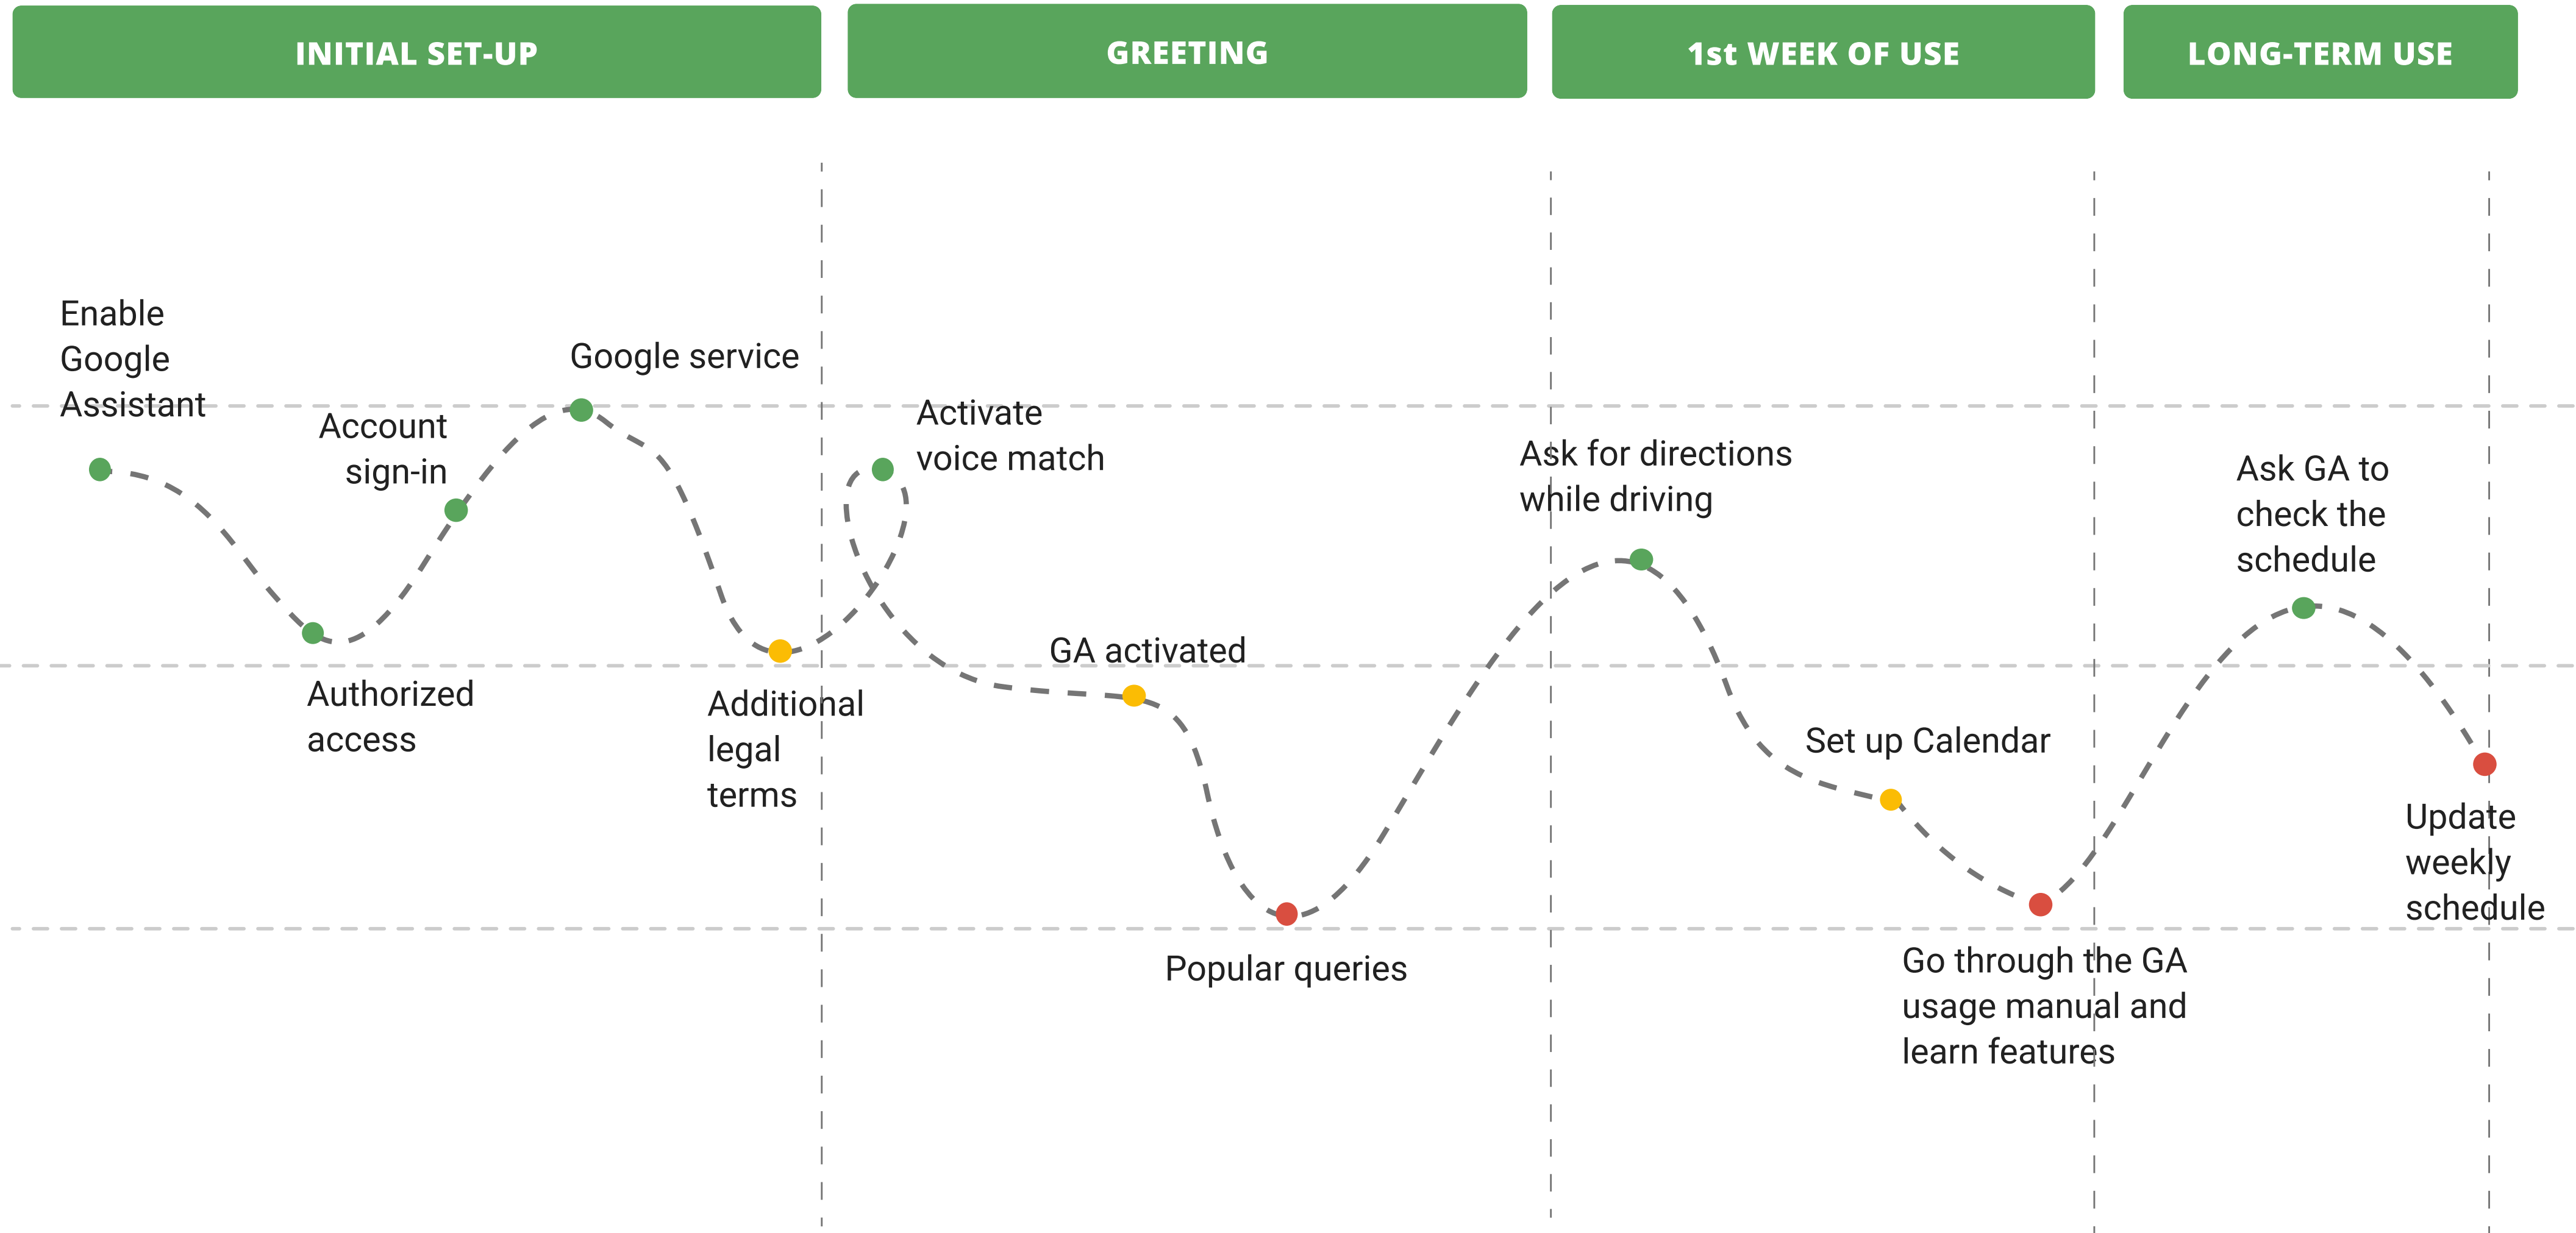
INITIAL SET-UP

GREETING

1st WEEK OF USE

LONG-TERM USE

Enable Google Assistant

Account sign-in

Google service

Authorized access

Additional legal terms

Activate voice match

GA activated

Popular queries

Ask for directions while driving

Set up Calendar

Go through the GA usage manual and learn features

Ask GA to check the schedule

Update weekly schedule